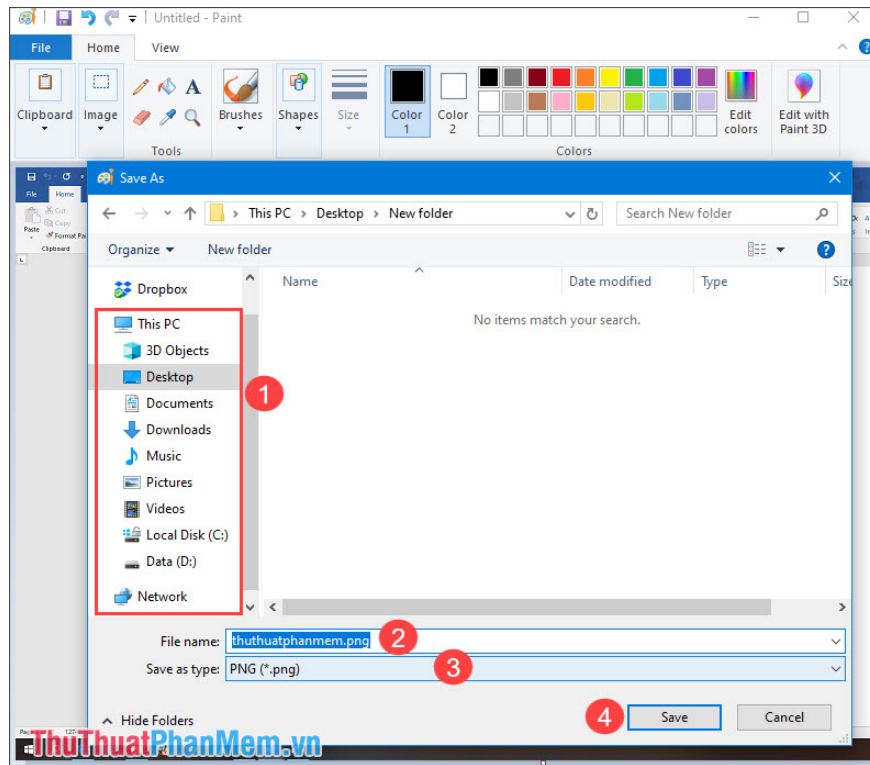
Untitled - Paint

File Home View

Clipboard Image Tools Brushes Shapes Size Color 1 Color 2 Colors Edit colors Edit with Paint 3D

Save As

This PC > Desktop > New folder

Search New folder

Organize ▾ New folder

Dropbox
This PC
3D Objects
Desktop
Documents
Downloads
Music
Pictures
Videos
Local Disk (C:)
Data (D:)
Network

Name Date modified Type Size

No items match your search.

1

File name: thuthuatphanmem.png 2

Save as type: PNG (*.png) 3

Hide Folders

4 Save Cancel

ThuThuatPhanMem.vn